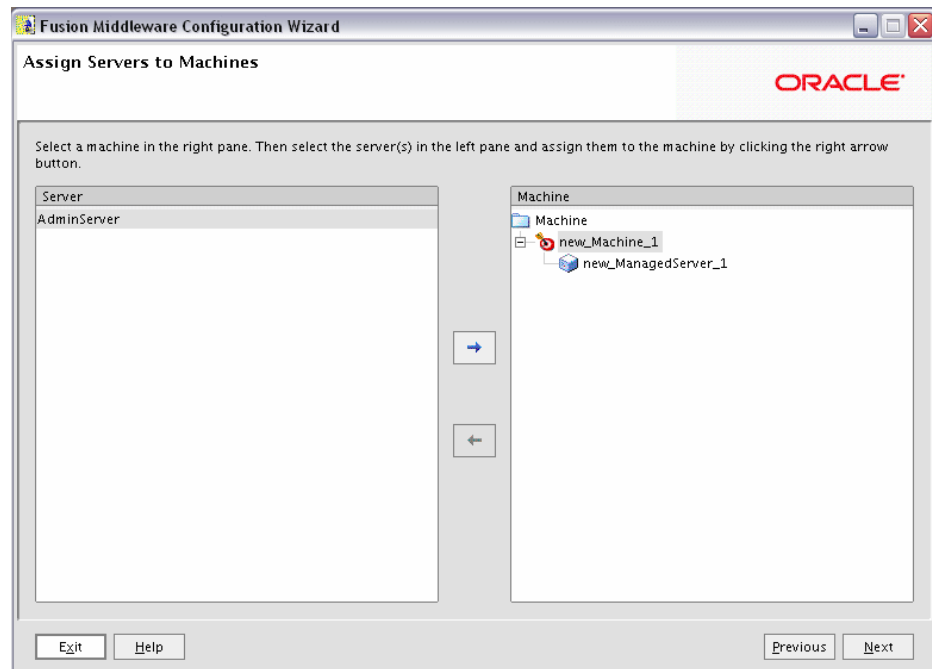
Fusion Middleware Configuration Wizard

Assign Servers to Machines

ORACLE

Select a machine in the right pane. Then select the server(s) in the left pane and assign them to the machine by clicking the right arrow button.

Server
AdminServer

Machine
Machine
new_Machine_1
new_ManagedServer_1

→

←

Exit
Help

Previous
Next